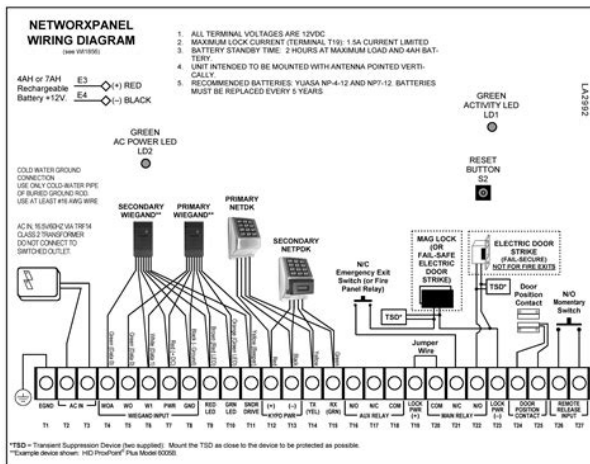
NETWORXPANEL WIRING DIAGRAM
(see WI1656)

1. ALL TERMINAL VOLTAGES ARE 12VDC
2. MAXIMUM LOCK CURRENT (TERMINAL T19): 1.5A CURRENT LIMITED
3. BATTERY STANDBY TIME: 2 HOURS AT MAXIMUM LOAD AND 4AH BATTERY.
4. UNIT INTENDED TO BE MOUNTED WITH ANTENNA POINTED VERTICALLY.
5. RECOMMENDED BATTERIES: YUASA NP-4-12 AND NP7-12. BATTERIES MUST BE REPLACED EVERY 5 YEARS

LA3992

4AH or 7AH Rechargeable Battery +12V
E3 (+) RED
E4 (–) BLACK

GREEN ACTIVITY LED LD1

GREEN AC POWER LED LD2

RESET BUTTON S2

COLD WATER GROUND CONNECTION USE ONLY COLD-WATER PIPE OF BURIED GROUND ROD. USE AT LEAST #16 AWG WIRE

AC IN: 16.5V/60HZ VIA TRF14 CLASS 2 TRANSFORMER DO NOT CONNECT TO SWITCHED OUTLET.

SECONDARY WIEGAND**

PRIMARY WIEGAND**

PRIMARY NETDK

SECONDARY NETPDK

MAG LOCK (OR FAIL-SAFE ELECTRIC DOOR STRIKE)

ELECTRIC DOOR STRIKE (FAIL-SECURE) NOT FOR FIRE EXITS

N/C Emergency Exit Switch (or Fire Panel Relay)

TSD*

TSD*

Jumper Wire

Door Position Contact

N/O Momentary Switch

Green Data 0
Green Data 0
White Data 1
White Data 1
Red (+12V)
Black
Black
Brown (Red LED)
Orange (Green LED)
Yellow (Beeper)
Red
Black
Yellow
Green

| EGND | AC IN | | WGA | WO | W1 | PWR | GND | RED LED | GRN LED | SNDR DRIVE | (+) | (–) | TX (YEL) | RX (GRN) | N/O | N/C | COM | LOCK PWR (+) | COM | N/C | N/O | LOCK PWR (–) | DOOR POSITION CONTACT | | REMOTE RELEASE INPUT | |
|---|---|---|---|---|---|---|---|---|---|---|---|---|---|---|---|---|---|---|---|---|---|---|---|---|---|---|
| | | | WIEGAND INPUT | | | | | | | | KYPD PWR | | | | AUX RELAY | | | | MAIN RELAY | | | | | | | |
| T1 | T2 | T3 | T4 | T5 | T6 | T7 | T8 | T9 | T10 | T11 | T12 | T13 | T14 | T15 | T16 | T17 | T18 | T19 | T20 | T21 | T22 | T23 | T24 | T25 | T26 | T27 |

*TSD = Transient Suppression Device (two supplied): Mount the TSD as close to the device to be protected as possible.
**Example device shown: HID ProxPoint® Plus Model 6005B.